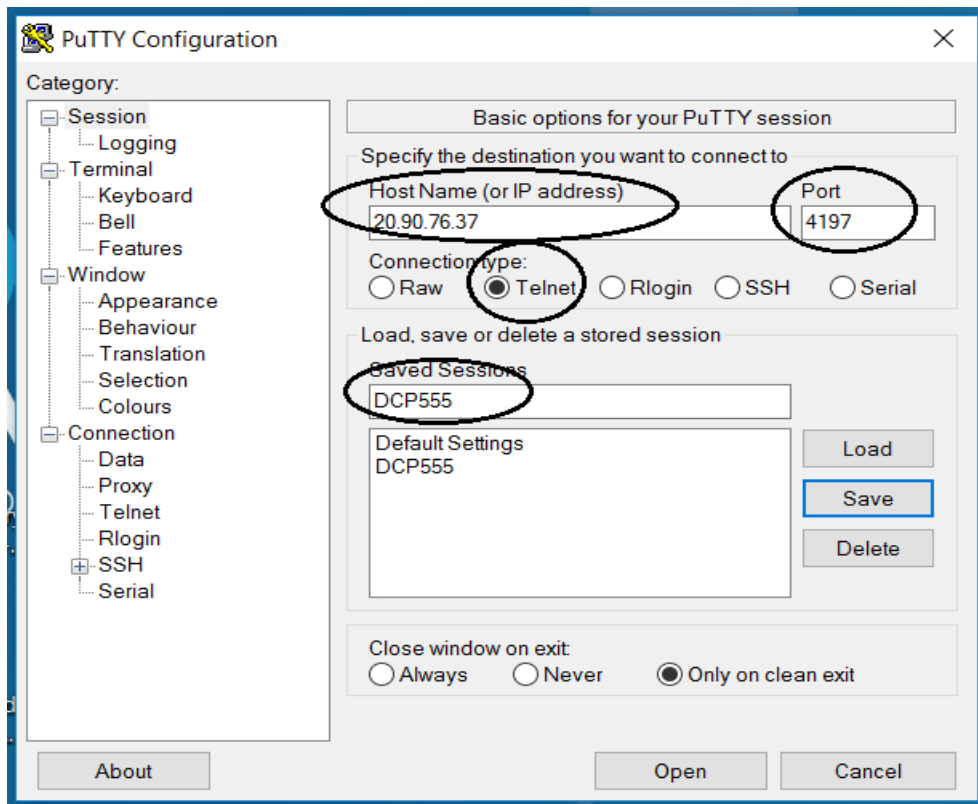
PuTTY Configuration

Category:

Session
Logging
Terminal
Keyboard
Bell
Features
Window
Appearance
Behaviour
Translation
Selection
Colours
Connection
Data
Proxy
Telnet
Rlogin
SSH
Serial

Basic options for your PuTTY session

Specify the destination you want to connect to

Host Name (or IP address)
20.90.76.37

Port
4197

Connection type:
Raw Telnet Rlogin SSH Serial

Load, save or delete a stored session

Saved Sessions
DCP555

Default Settings
DCP555

Load
Save
Delete

Close window on exit:
Always Never Only on clean exit

About
Open
Cancel